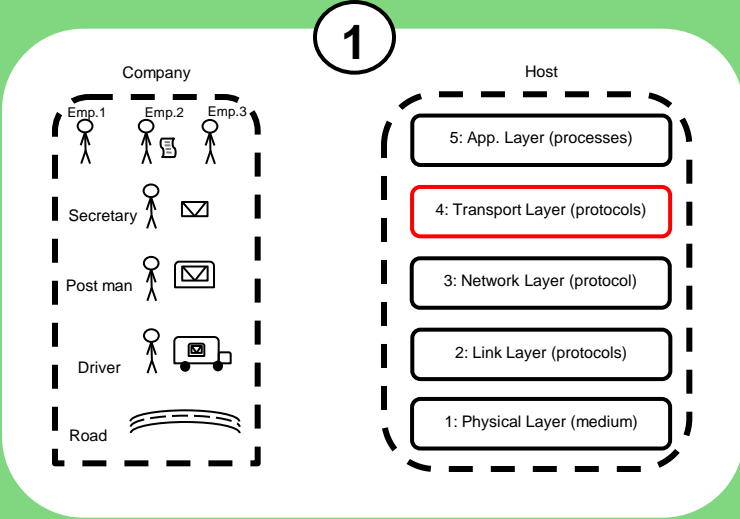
1

Company

Emp.1
Emp.2
Emp.3

Secretary

Post man

Driver

Road

Host

5: App. Layer (processes)

4: Transport Layer (protocols)

3: Network Layer (protocol)

2: Link Layer (protocols)

1: Physical Layer (medium)